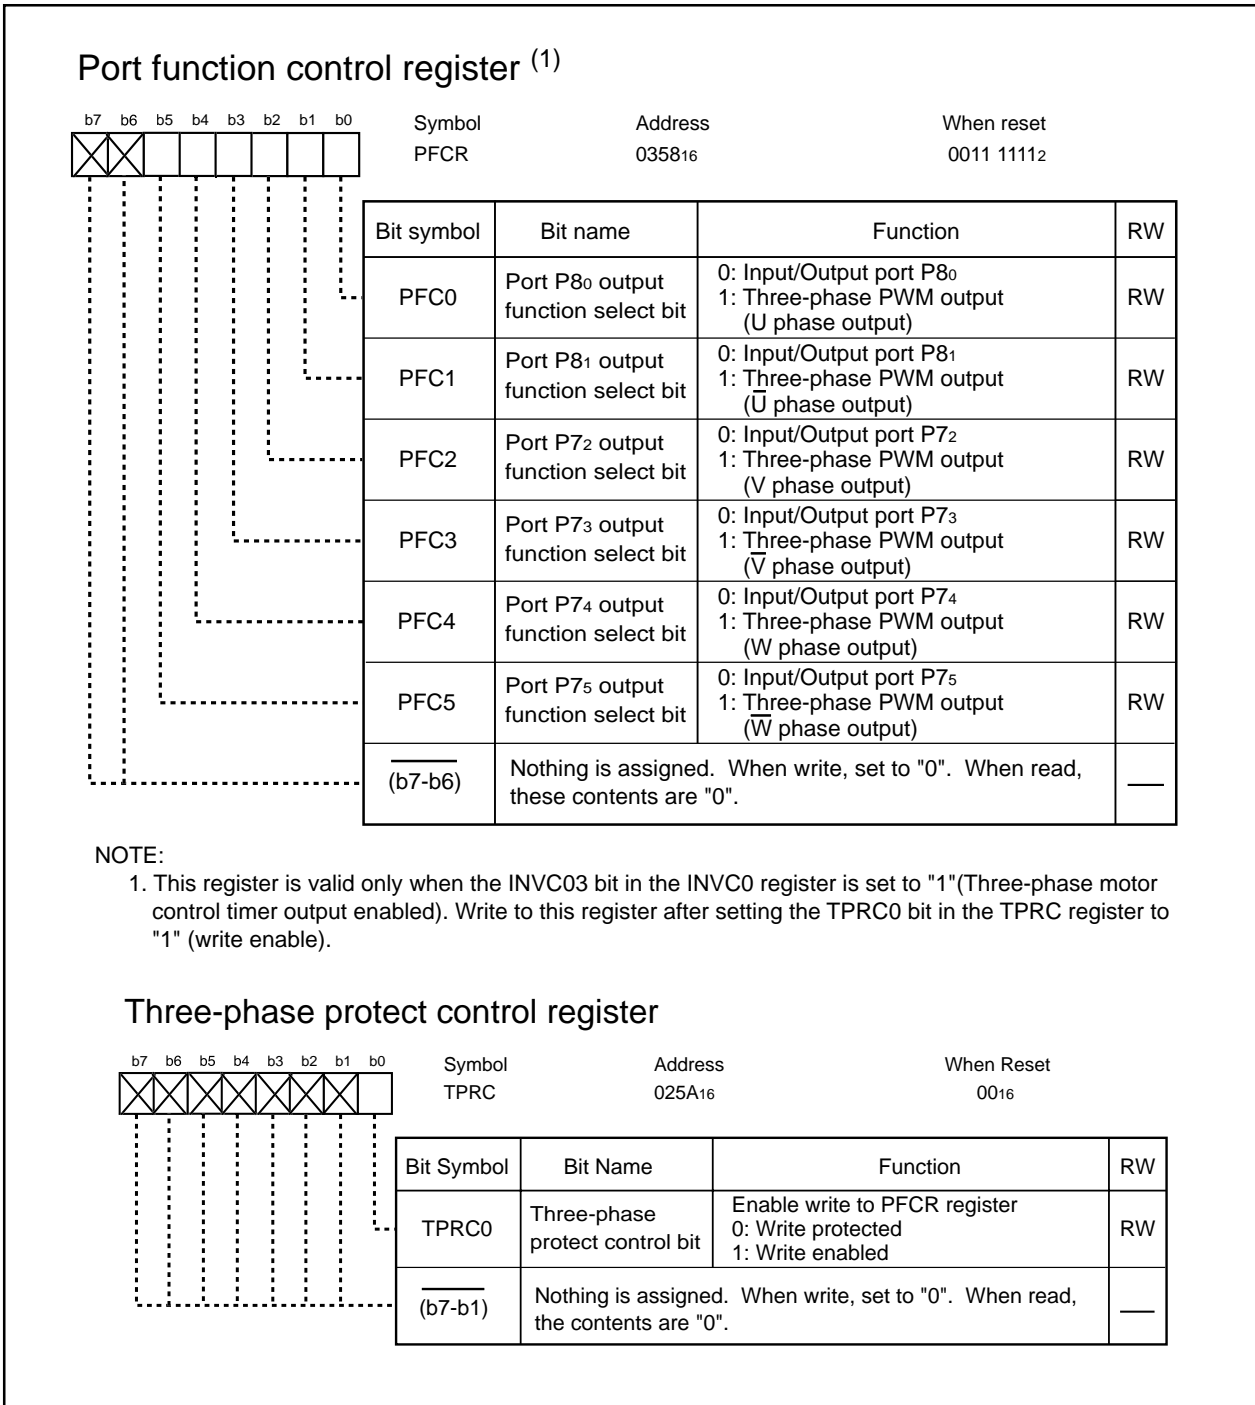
Port function control register $^{(1)}$

b7 b6 b5 b4 b3 b2 b1 b0

Symbol
PFCR

Address
$0358_{16}$

When reset
$0011\ 1111_2$

| Bit symbol | Bit name | Function | RW |
|---|---|---|---|
| PFC0 | Port $P8_0$ output function select bit | 0: Input/Output port $P8_0$ 1: Three-phase PWM output (U phase output) | RW |
| PFC1 | Port $P8_1$ output function select bit | 0: Input/Output port $P8_1$ 1: Three-phase PWM output ($\overline{U}$ phase output) | RW |
| PFC2 | Port $P7_2$ output function select bit | 0: Input/Output port $P7_2$ 1: Three-phase PWM output (V phase output) | RW |
| PFC3 | Port $P7_3$ output function select bit | 0: Input/Output port $P7_3$ 1: Three-phase PWM output ($\overline{V}$ phase output) | RW |
| PFC4 | Port $P7_4$ output function select bit | 0: Input/Output port $P7_4$ 1: Three-phase PWM output (W phase output) | RW |
| PFC5 | Port $P7_5$ output function select bit | 0: Input/Output port $P7_5$ 1: Three-phase PWM output ($\overline{W}$ phase output) | RW |
| (b7-b6) | Nothing is assigned. When write, set to "0". When read, these contents are "0". | | — |

NOTE:
1. This register is valid only when the INVC03 bit in the INVC0 register is set to "1"(Three-phase motor control timer output enabled). Write to this register after setting the TPRC0 bit in the TPRC register to "1" (write enable).

Three-phase protect control register

b7 b6 b5 b4 b3 b2 b1 b0

Symbol
TPRC

Address
$025A_{16}$

When Reset
$00_{16}$

| Bit Symbol | Bit Name | Function | RW |
|---|---|---|---|
| TPRC0 | Three-phase protect control bit | Enable write to PFCR register 0: Write protected 1: Write enabled | RW |
| (b7-b1) | Nothing is assigned. When write, set to "0". When read, the contents are "0". | | — |